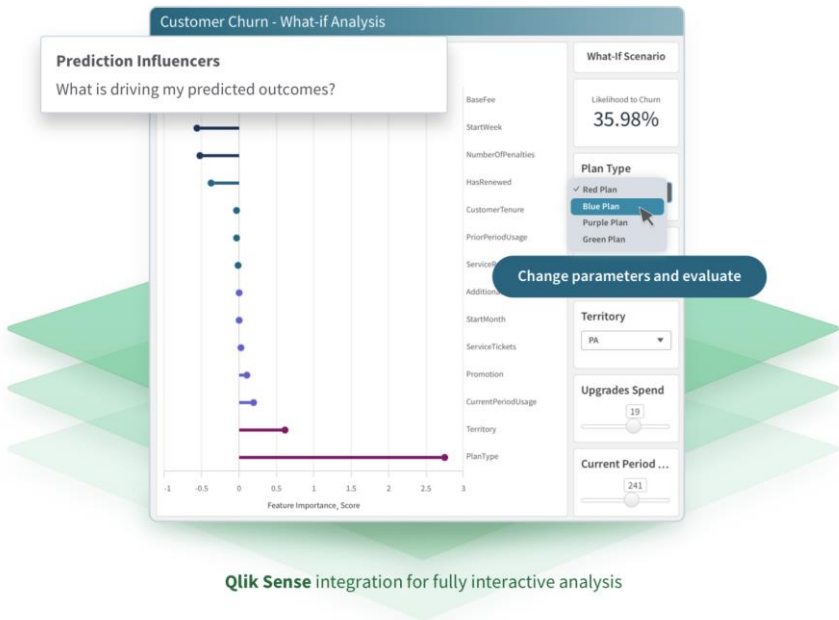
Customer Churn - What-if Analysis

Prediction Influencers

What is driving my predicted outcomes?

BaseFee
StartWeek
NumberOfPenalties
HasRenewed
CustomerTenure
PriorPeriodUsage
ServiceR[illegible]
Addition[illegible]
StartMonth
ServiceTickets
Promotion
CurrentPeriodUsage
Territory
PlanType

-1 -0.5 0 0.5 1 1.5 2 2.5 3

Feature Importance_Score

What-If Scenario

Likelihood to Churn

35.98%

Plan Type

✓ Red Plan
Blue Plan
Purple Plan
Green Plan

Change parameters and evaluate

Territory

PA

Upgrades Spend

19

Current Period ...

241

Qlik Sense integration for fully interactive analysis